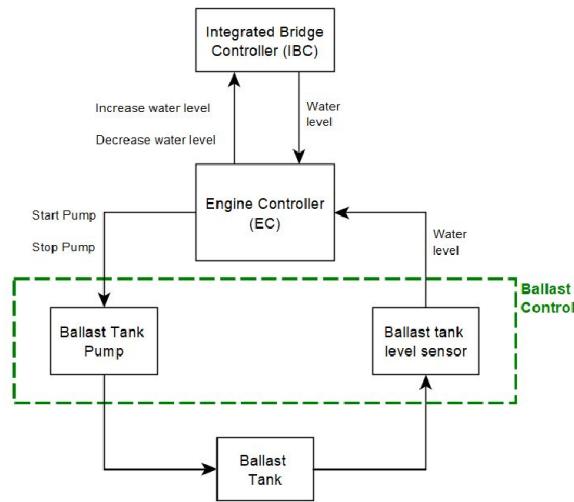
Integrated Bridge Controller (IBC)

Increase water level

Decrease water level

Water level

Start Pump

Stop Pump

Engine Controller (EC)

Water level

Ballast Control

Ballast Tank Pump

Ballast tank level sensor

Ballast Tank